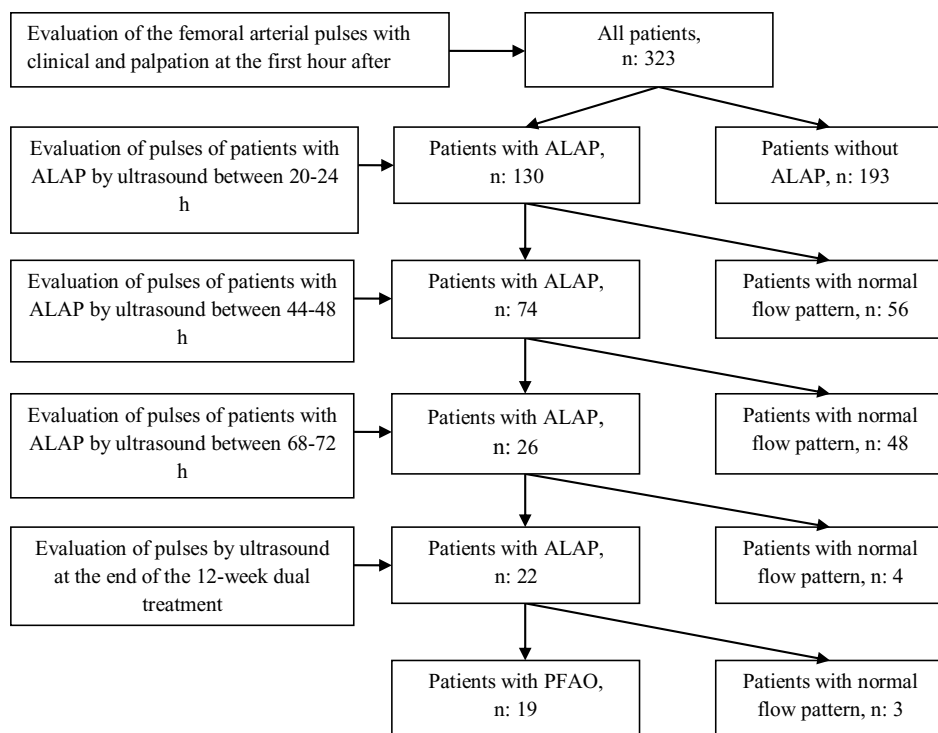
Evaluation of the femoral arterial pulses with clinical and palpation at the first hour after

All patients, n: 323

Evaluation of pulses of patients with ALAP by ultrasound between 20-24 h

Patients with ALAP, n: 130

Patients without ALAP, n: 193

Evaluation of pulses of patients with ALAP by ultrasound between 44-48 h

Patients with ALAP, n: 74

Patients with normal flow pattern, n: 56

Evaluation of pulses of patients with ALAP by ultrasound between 68-72 h

Patients with ALAP, n: 26

Patients with normal flow pattern, n: 48

Evaluation of pulses by ultrasound at the end of the 12-week dual treatment

Patients with ALAP, n: 22

Patients with normal flow pattern, n: 4

Patients with PFAO, n: 19

Patients with normal flow pattern, n: 3